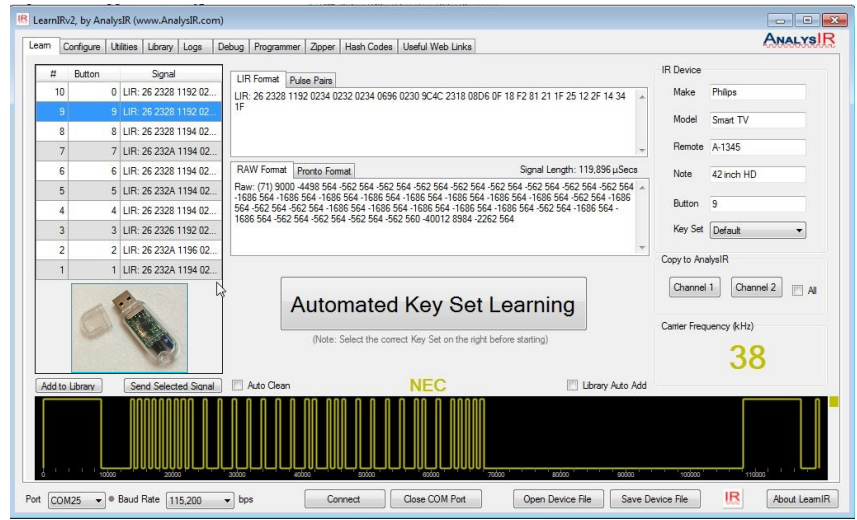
LearnIRv2, by AnalysIR (www.AnalysIR.com)

ANALYSIR

Learn | Configure | Utilities | Library | Logs | Debug | Programmer | Zipper | Hash Codes | Useful Web Links

| # | Button | Signal |
|---|---|---|
| 10 | 0 | LIR: 26 2328 1192 02... |
| 9 | 9 | LIR: 26 2328 1192 02... |
| 8 | 8 | LIR: 26 2328 1194 02... |
| 7 | 7 | LIR: 26 232A 1194 02... |
| 6 | 6 | LIR: 26 2328 1194 02... |
| 5 | 5 | LIR: 26 232A 1194 02... |
| 4 | 4 | LIR: 26 2328 1194 02... |
| 3 | 3 | LIR: 26 2326 1192 02... |
| 2 | 2 | LIR: 26 232A 1196 02... |
| 1 | 1 | LIR: 26 232A 1194 02... |

LIR Format | Pulse Pairs

LIR: 26 2328 1192 0234 0232 0234 0696 0230 9C4C 2318 08D6 0F 18 F2 81 21 1F 25 12 2F 14 34 1F

RAW Format | Pronto Format

Signal Length: 119,896 µSecs

Raw: (71) 9000 -4498 564 -562 564 -562 564 -562 564 -562 564 -562 564 -562 564 -562 564 -562 564 -1686 564 -1686 564 -1686 564 -1686 564 -1686 564 -1686 564 -1686 564 -1686 564 -562 564 -1686 564 -562 564 -562 564 -1686 564 -1686 564 -1686 564 -1686 564 -562 564 -562 564 -1686 564 -1686 564 -562 564 -562 564 -562 564 -562 560 -40012 8984 -2262 564

IR Device

Make Philips

Model Smart TV

Remote A-1345

Note 42 inch HD

Button 9

Key Set Default

Copy to AnalysIR

Channel 1 | Channel 2 | All

Carrier Frequency (kHz)

38

Automated Key Set Learning

(Note: Select the correct Key Set on the right before starting)

Add to Library | Send Selected Signal | Auto Clean | NEC | Library Auto Add

0 10000 20000 30000 40000 50000 60000 70000 80000 90000 100000 110000

Port COM25 | Baud Rate 115,200 bps | Connect | Close COM Port | Open Device File | Save Device File | IR | About LearnIR